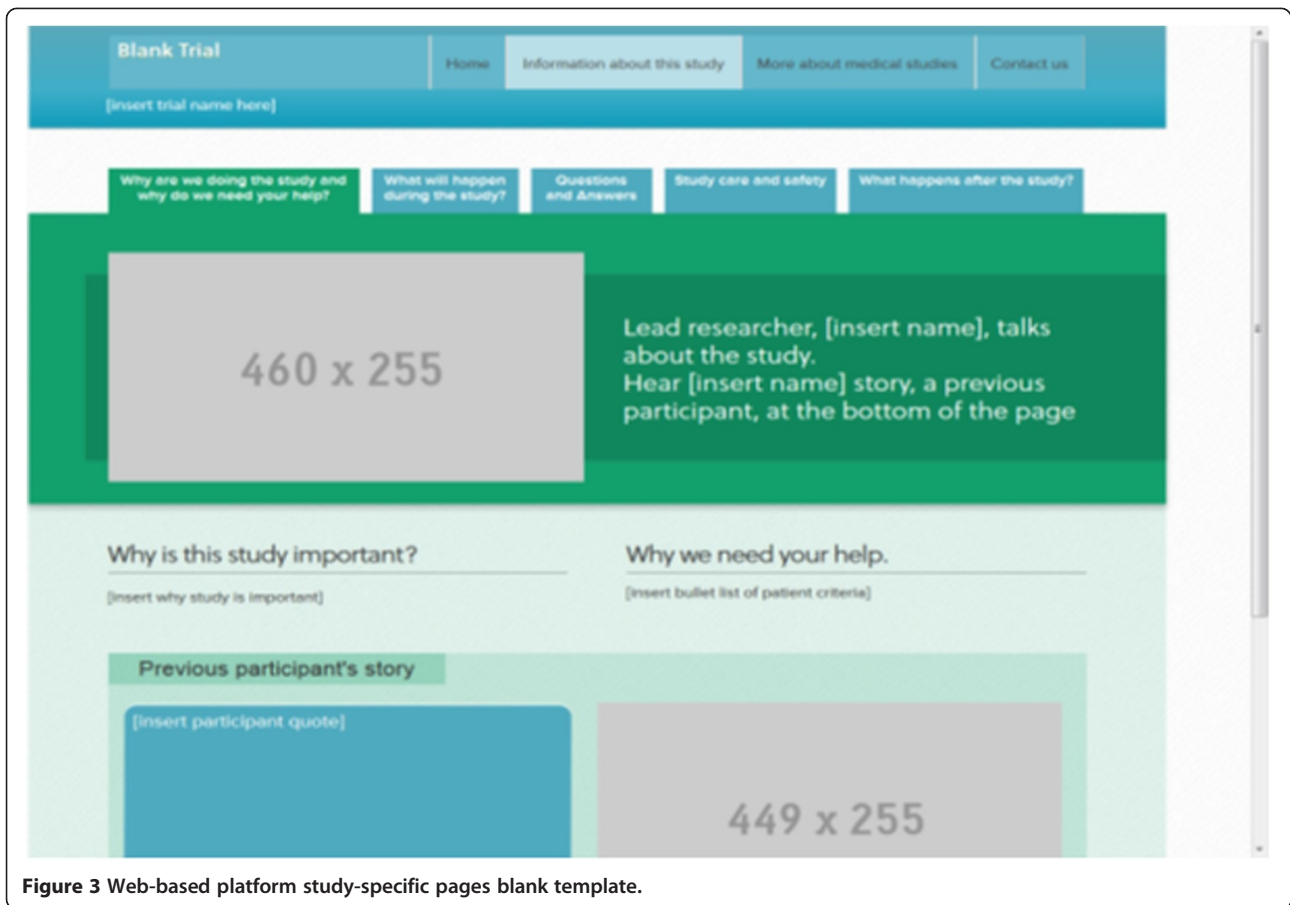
Blank Trial

Home | Information about this study | More about medical studies | Contact us

[insert trial name here]

Why are we doing the study and why do we need your help?

What will happen during the study?

Questions and Answers

Study care and safety

What happens after the study?

460 x 255

Lead researcher, [insert name], talks about the study.
Hear [insert name] story, a previous participant, at the bottom of the page

Why is this study important?

[insert why study is important]

Why we need your help.

[insert bullet list of patient criteria]

Previous participant's story

[insert participant quote]

449 x 255

**Figure 3** Web-based platform study-specific pages blank template.